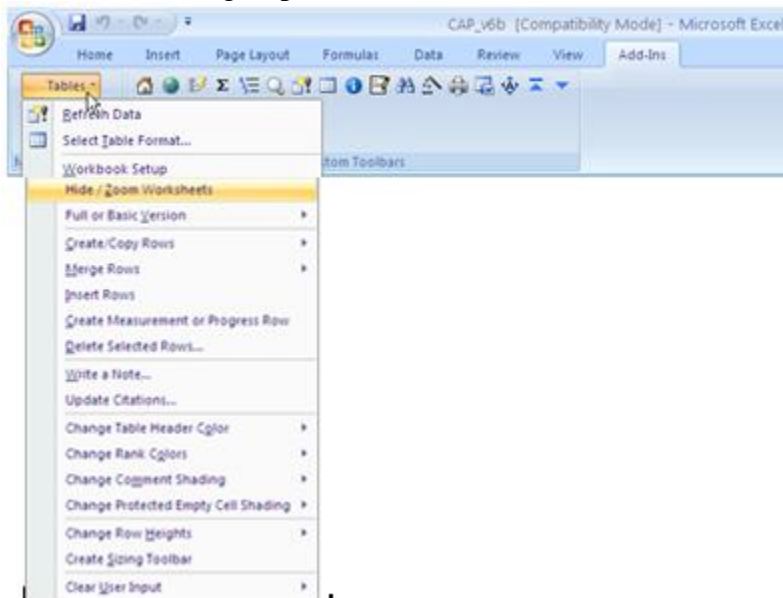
CAP_v6b [Compatibility Mode] - Microsoft Excel

Home
Insert
Page Layout
Formulas
Data
Review
View
Add-Ins

Tables

Refresh Data
Select Table Format...
Workbook Setup
Hide / Zoom Worksheets
Full or Basic Version
Create/Copy Rows
Merge Rows
Insert Rows
Create Measurement or Progress Row
Delete Selected Rows...
Write a Note...
Update Citations...
Change Table Header Color
Change Rank Colors
Change Comment Shading
Change Protected Empty Cell Shading
Change Row Heights
Create Sizing Toolbar
Clear User Input

tom Toolbars